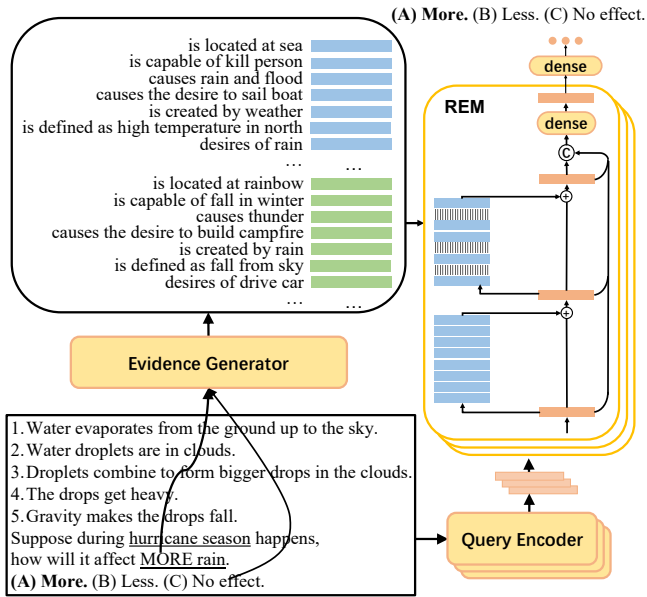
(A) More. (B) Less. (C) No effect.

is located at sea
is capable of kill person
causes rain and flood
causes the desire to sail boat
is created by weather
is defined as high temperature in north
desires of rain
… …
is located at rainbow
is capable of fall in winter
causes thunder
causes the desire to build campfire
is created by rain
is defined as fall from sky
desires of drive car
… …

dense
dense
REM
C
+
+

Evidence Generator

1. Water evaporates from the ground up to the sky.
2. Water droplets are in clouds.
3. Droplets combine to form bigger drops in the clouds.
4. The drops get heavy.
5. Gravity makes the drops fall.
Suppose during hurricane season happens, how will it affect MORE rain.
(A) More. (B) Less. (C) No effect.

Query Encoder